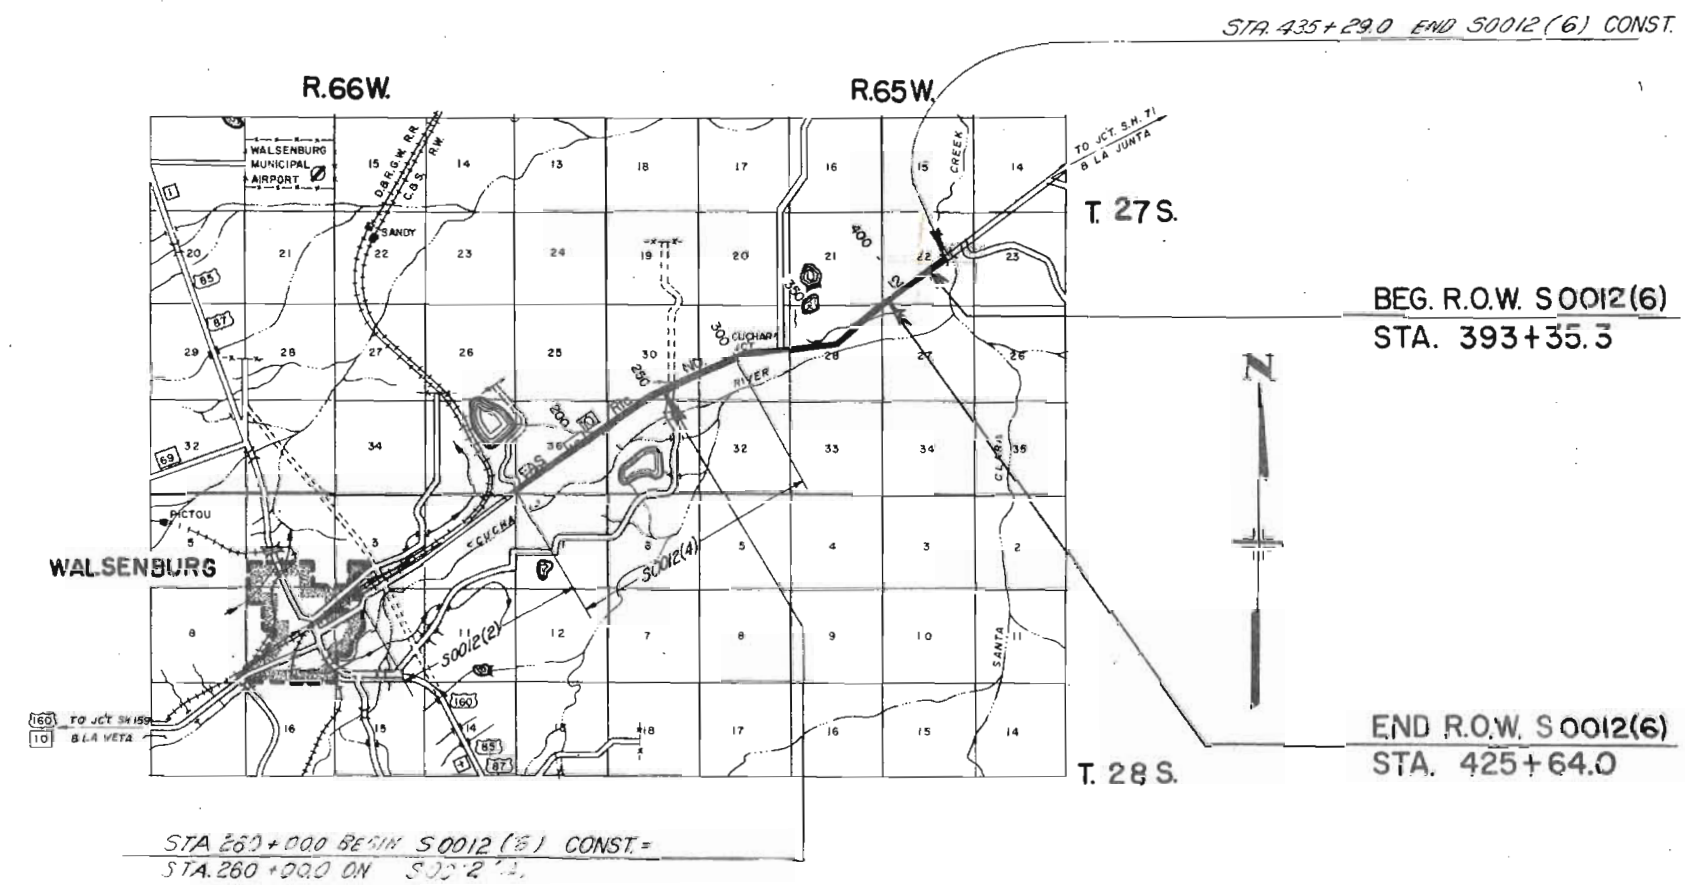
STA. 435+29.0 END S0012(6) CONST.

R.66W.

R.65W.

WALSENBURG MUNICIPAL AIRPORT

D.&R.G.W. R.R.

C.&S. R.W.

15 14 13 18 17 16 15 14

CREEK

TO JCT. S.H. 71 & LA JUNTA

T. 27 S.

1

SANDY

20 21 22 23 24 19 20 21 22 23

85

87

400

350

BEG. R.O.W. S 0012(6)
STA. 393+35.3

29 28 27 26 25 30 28 27 26

300 CUCHARA JCT.

250

NO.

RIVER

200

10

32 34 36 32 33 34 35

69

CLARA

N

PICTOU

5 3 1 6 5 4 3 2

CUCHA

WALSENBURG

S0012(4)

8 11 12 7 8 9 10 11

S0012(2)

SANTA

160

END R.O.W. S 0012(6)
STA. 425+64.0

160 TO JCT. SH 159
10 & LA VETA

16 15 14 13 18 17 16 15 14

85

87

T. 28 S.

STA 260+000 BEGIN S0012(6) CONST. =
STA. 260+00.0 ON S0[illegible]2([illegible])